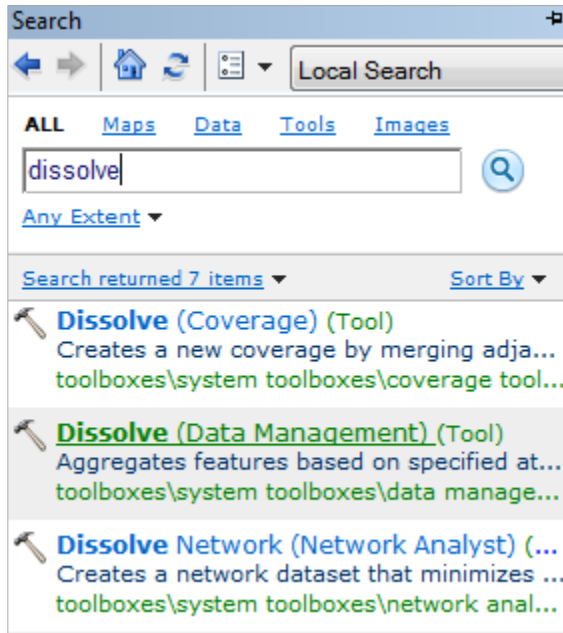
Search

Local Search

ALL Maps Data Tools Images

dissolve

Any Extent

Search returned 7 items

Sort By

Dissolve (Coverage) (Tool)
Creates a new coverage by merging adja...
toolboxes\system toolboxes\coverage tool...

Dissolve (Data Management) (Tool)
Aggregates features based on specified at...
toolboxes\system toolboxes\data manage...

Dissolve Network (Network Analyst) (...
Creates a network dataset that minimizes ...
toolboxes\system toolboxes\network anal...